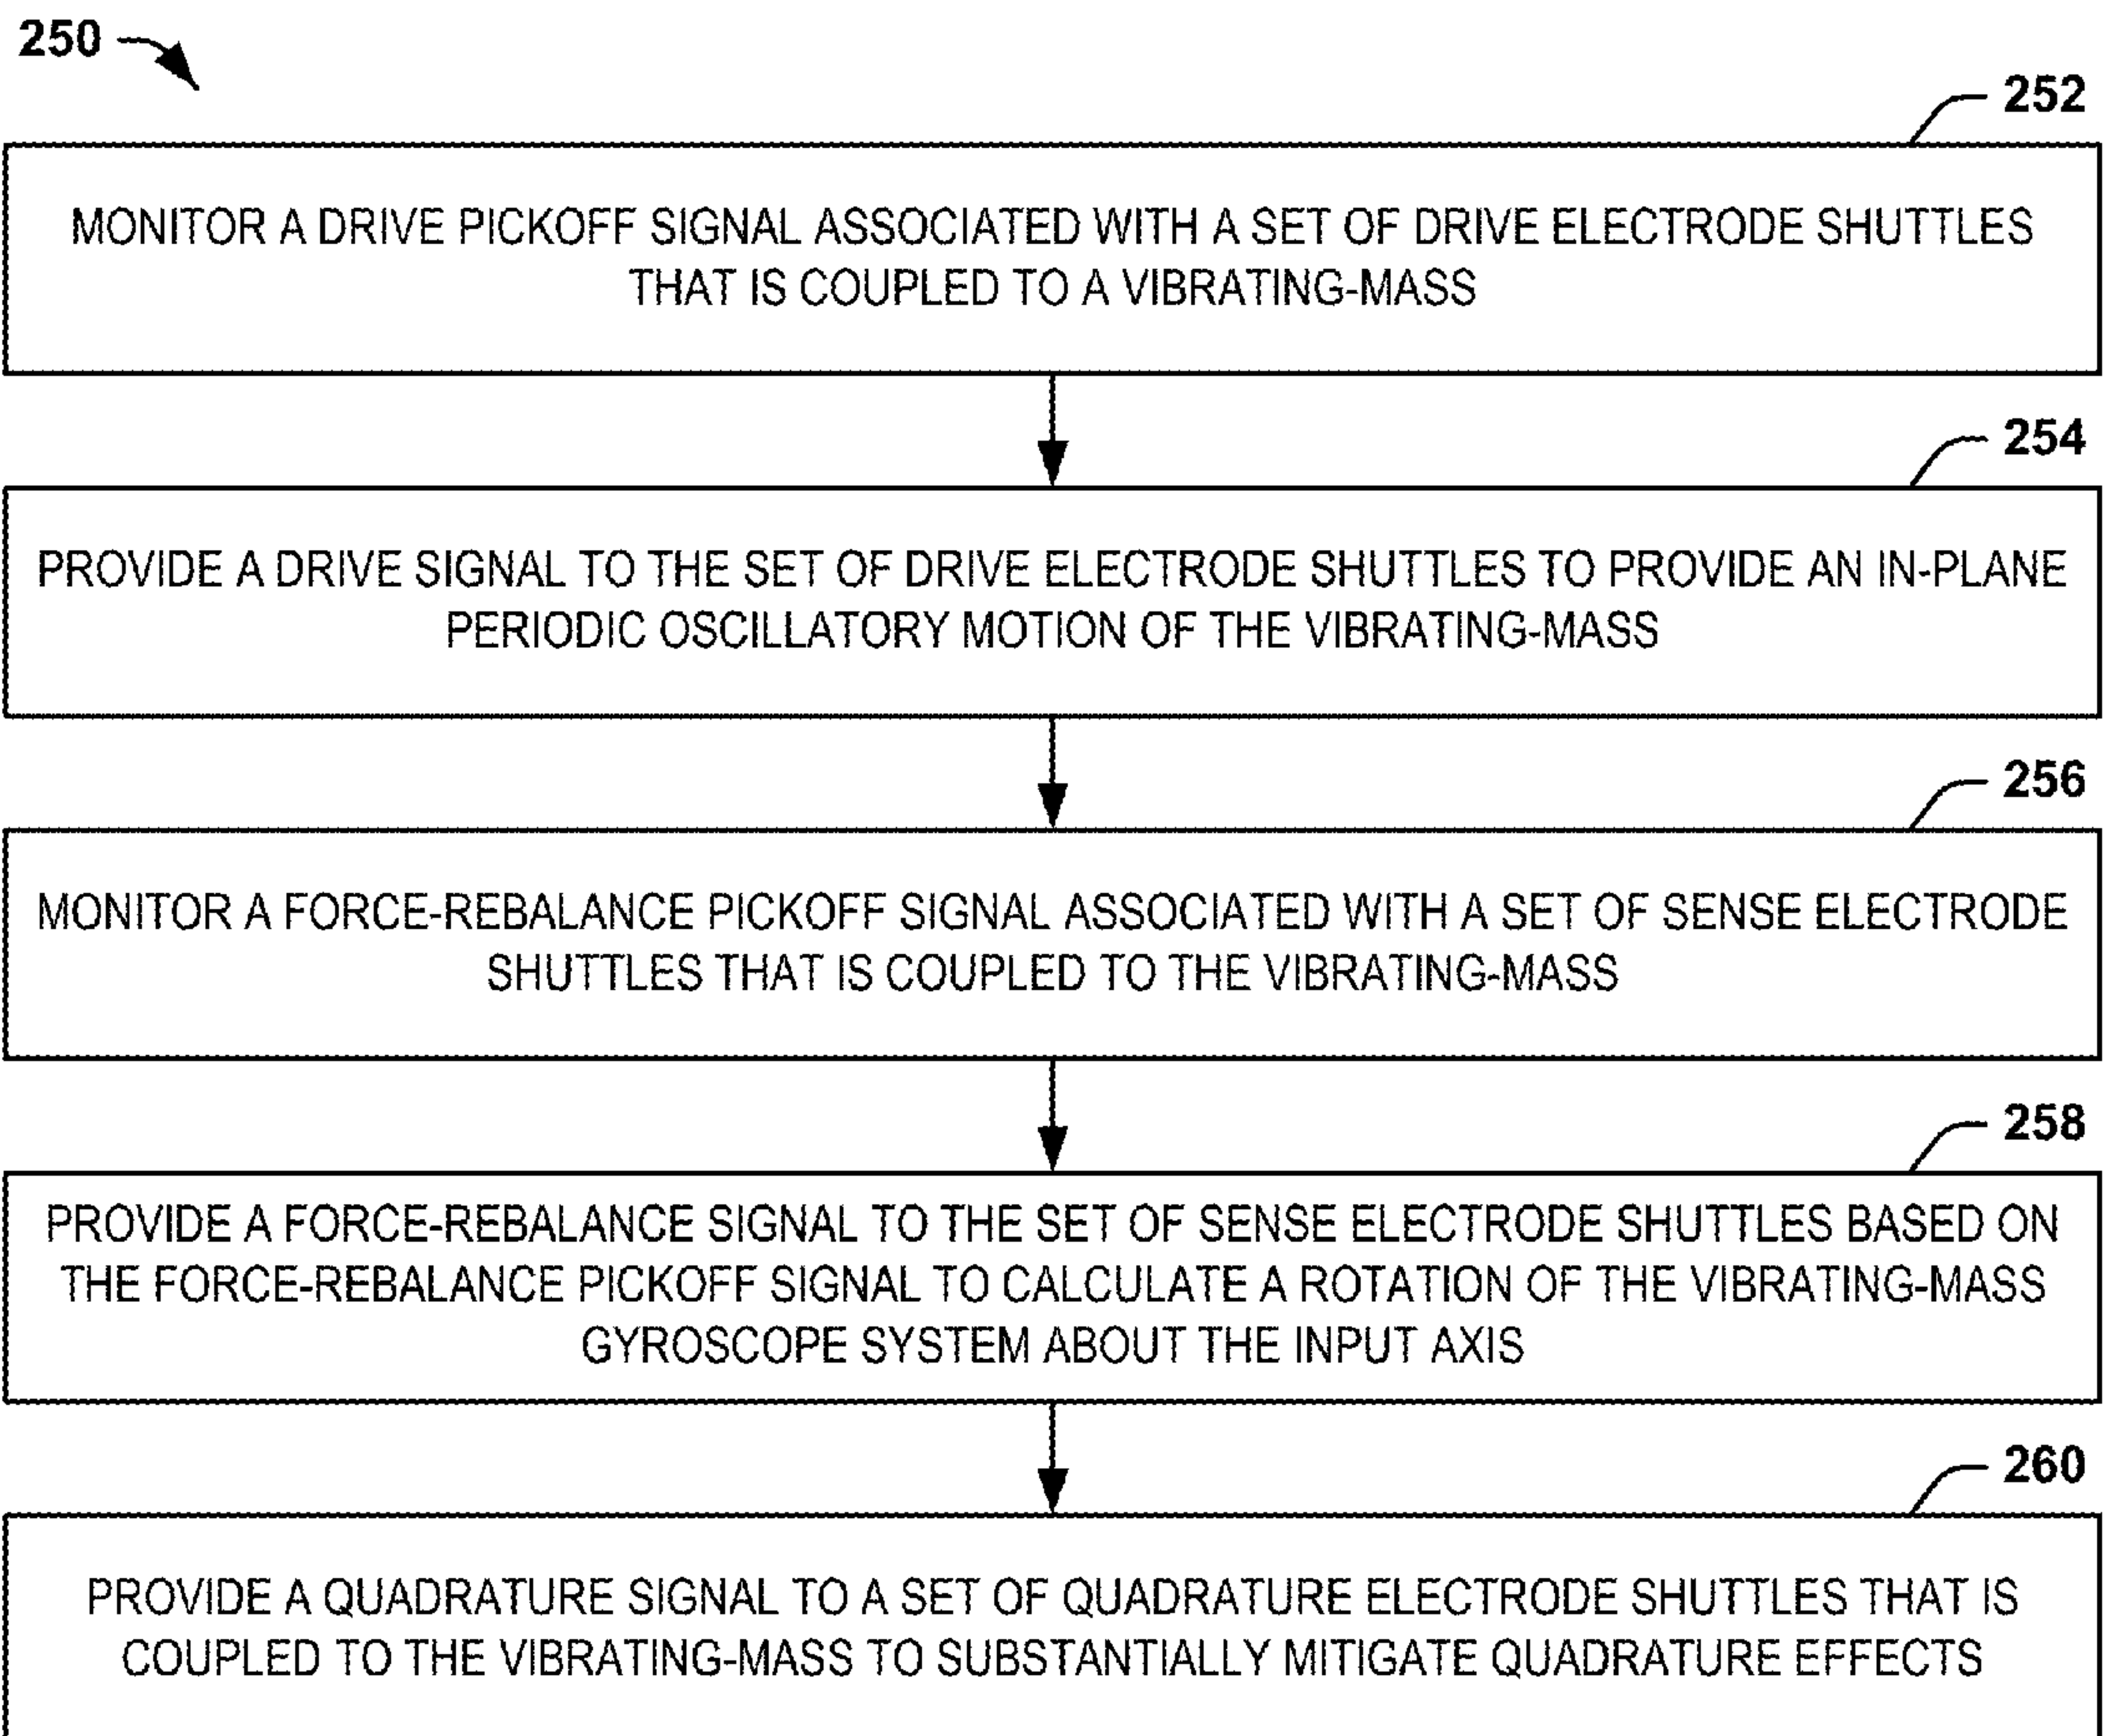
250

252

MONITOR A DRIVE PICKOFF SIGNAL ASSOCIATED WITH A SET OF DRIVE ELECTRODE SHUTTLES THAT IS COUPLED TO A VIBRATING-MASS

254

PROVIDE A DRIVE SIGNAL TO THE SET OF DRIVE ELECTRODE SHUTTLES TO PROVIDE AN IN-PLANE PERIODIC OSCILLATORY MOTION OF THE VIBRATING-MASS

256

MONITOR A FORCE-REBALANCE PICKOFF SIGNAL ASSOCIATED WITH A SET OF SENSE ELECTRODE SHUTTLES THAT IS COUPLED TO THE VIBRATING-MASS

258

PROVIDE A FORCE-REBALANCE SIGNAL TO THE SET OF SENSE ELECTRODE SHUTTLES BASED ON THE FORCE-REBALANCE PICKOFF SIGNAL TO CALCULATE A ROTATION OF THE VIBRATING-MASS GYROSCOPE SYSTEM ABOUT THE INPUT AXIS

260

PROVIDE A QUADRATURE SIGNAL TO A SET OF QUADRATURE ELECTRODE SHUTTLES THAT IS COUPLED TO THE VIBRATING-MASS TO SUBSTANTIALLY MITIGATE QUADRATURE EFFECTS